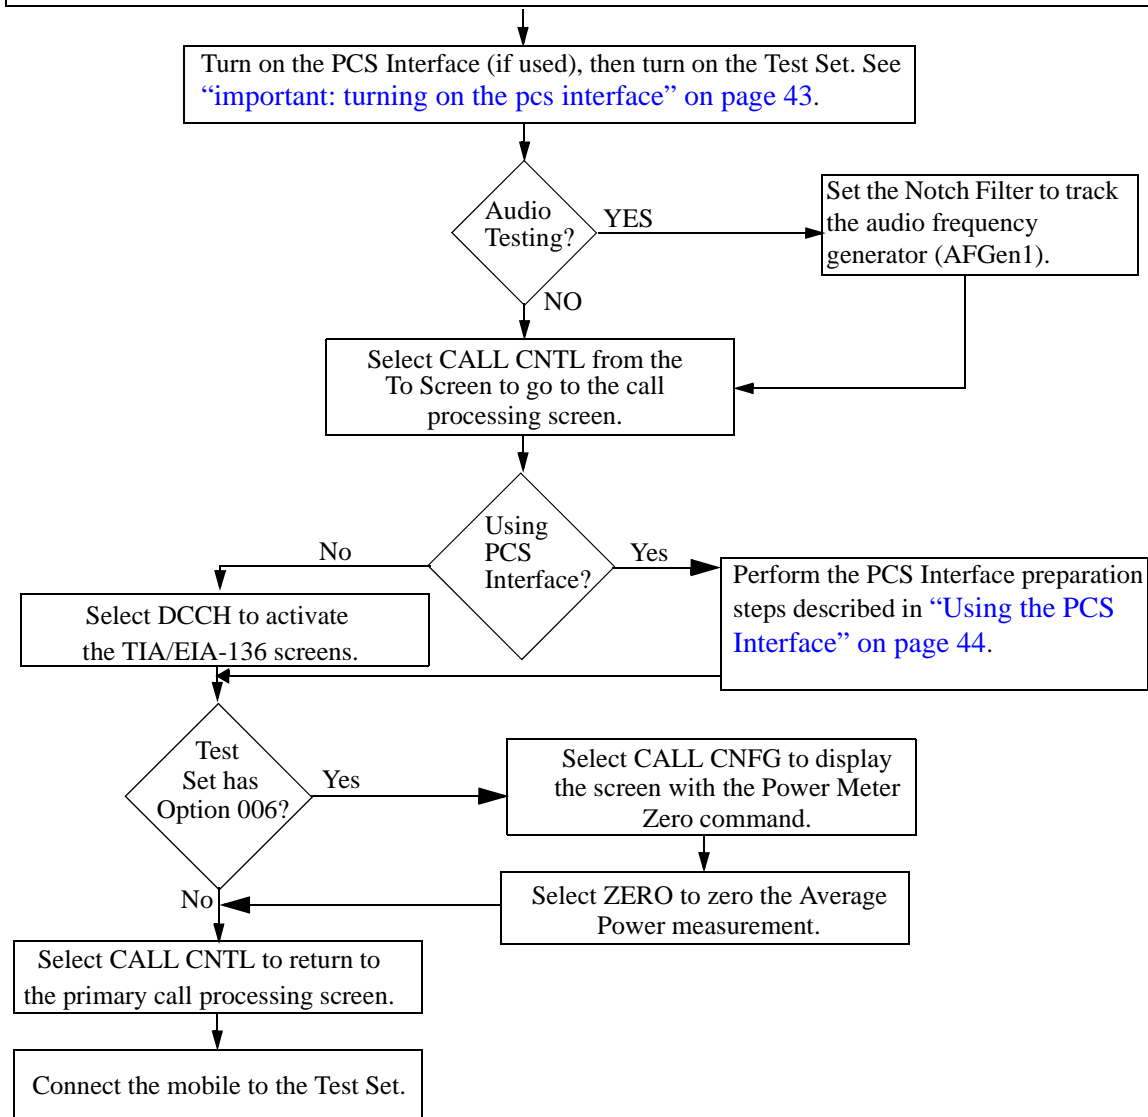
Turn on the PCS Interface (if used), then turn on the Test Set. See "important: turning on the pcs interface" on page 43.

Audio Testing?

YES

Set the Notch Filter to track the audio frequency generator (AFGen1).

NO

Select CALL CNTL from the To Screen to go to the call processing screen.

Using PCS Interface?

No

Yes

Perform the PCS Interface preparation steps described in "Using the PCS Interface" on page 44.

Select DCCH to activate the TIA/EIA-136 screens.

Test Set has Option 006?

Yes

Select CALL CNFG to display the screen with the Power Meter Zero command.

Select ZERO to zero the Average Power measurement.

No

Select CALL CNTL to return to the primary call processing screen.

Connect the mobile to the Test Set.